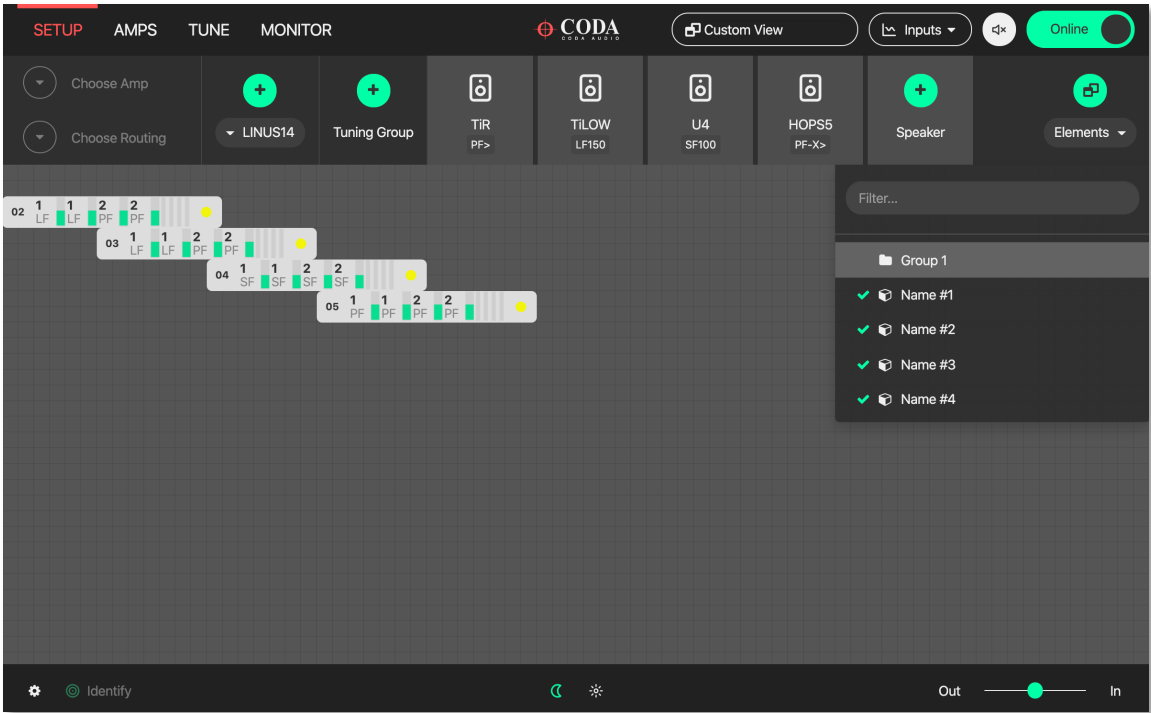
SETUP AMPS TUNE MONITOR

CODA
CODA AUDIO

Custom View

Inputs

Online

Choose Amp

Choose Routing

LINUS14

Tuning Group

TiR
PF>

TiLOW
LF150

U4
SF100

HOPS5
PF-X>

Speaker

Elements

02 1 LF 1 LF 2 PF 2 PF

03 1 LF 1 LF 2 PF 2 PF

04 1 SF 1 SF 2 SF 2 SF

05 1 PF 1 PF 2 PF 2 PF

Filter...

Group 1

Name #1

Name #2

Name #3

Name #4

Identify

Out

In